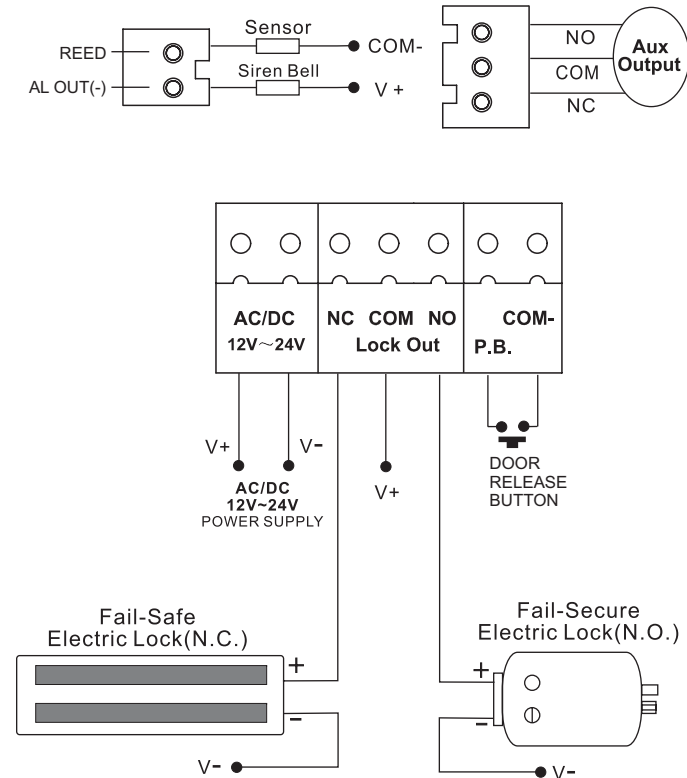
REED
AL OUT(-)
Sensor
Siren Bell
COM-
V +
NO
COM
NC
Aux Output

AC/DC
12V～24V
NC COM NO
Lock Out
COM-
P.B.

V+
V-
AC/DC
12V~24V
POWER SUPPLY
V+
DOOR
RELEASE
BUTTON

Fail-Safe
Electric Lock(N.C.)
+
-
V-

Fail-Secure
Electric Lock(N.O.)
+
-
V-